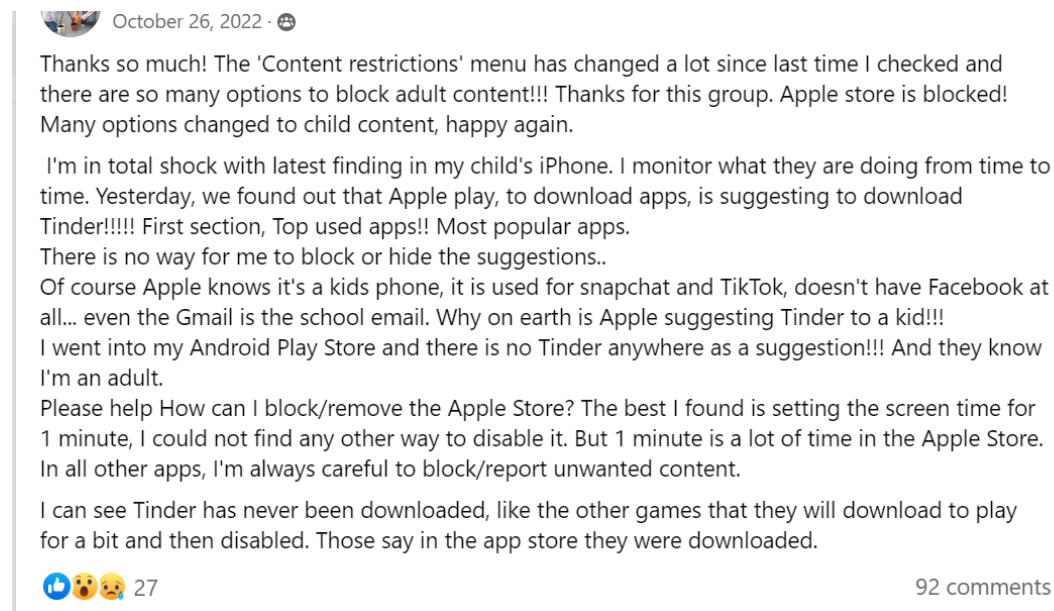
October 26, 2022 ·

Thanks so much! The 'Content restrictions' menu has changed a lot since last time I checked and there are so many options to block adult content!!! Thanks for this group. Apple store is blocked! Many options changed to child content, happy again.

I'm in total shock with latest finding in my child's iPhone. I monitor what they are doing from time to time. Yesterday, we found out that Apple play, to download apps, is suggesting to download Tinder!!!!! First section, Top used apps!! Most popular apps.
There is no way for me to block or hide the suggestions..
Of course Apple knows it's a kids phone, it is used for snapchat and TikTok, doesn't have Facebook at all... even the Gmail is the school email. Why on earth is Apple suggesting Tinder to a kid!!!
I went into my Android Play Store and there is no Tinder anywhere as a suggestion!!! And they know I'm an adult.
Please help How can I block/remove the Apple Store? The best I found is setting the screen time for 1 minute, I could not find any other way to disable it. But 1 minute is a lot of time in the Apple Store. In all other apps, I'm always careful to block/report unwanted content.

I can see Tinder has never been downloaded, like the other games that they will download to play for a bit and then disabled. Those say in the app store they were downloaded.

27

92 comments